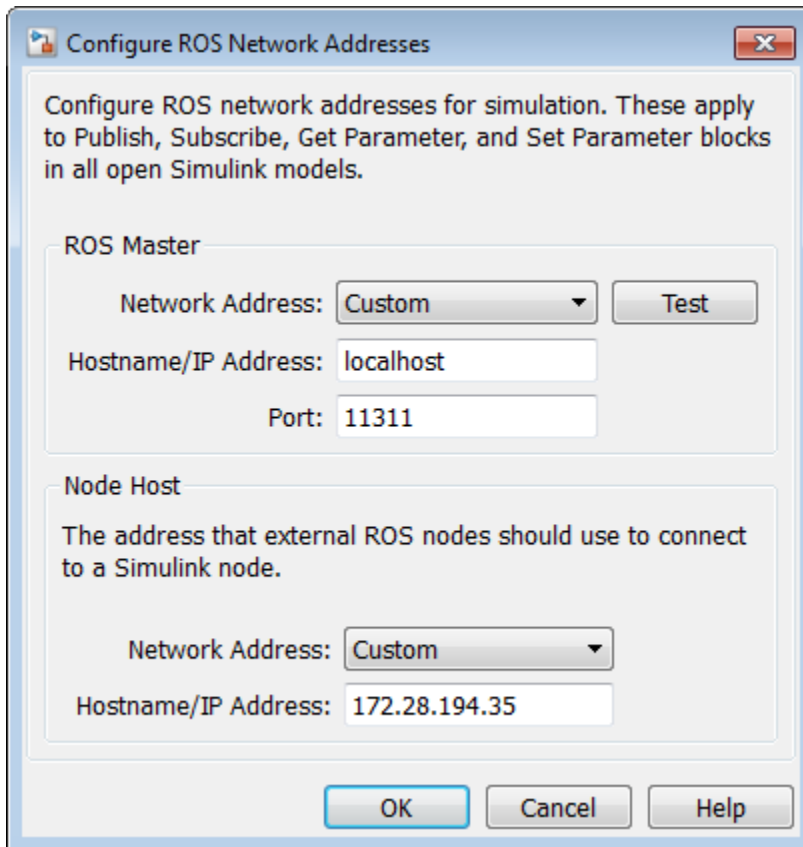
Configure ROS Network Addresses

Configure ROS network addresses for simulation. These apply to Publish, Subscribe, Get Parameter, and Set Parameter blocks in all open Simulink models.

ROS Master

Network Address: Custom

Test

Hostname/IP Address: localhost

Port: 11311

Node Host

The address that external ROS nodes should use to connect to a Simulink node.

Network Address: Custom

Hostname/IP Address: 172.28.194.35

OK

Cancel

Help